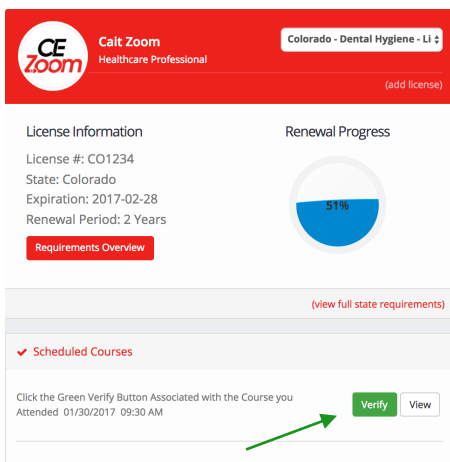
CE Zoom

Cait Zoom

Healthcare Professional

Colorado - Dental Hygiene - Li

(add license)

License Information

License #: CO1234

State: Colorado

Expiration: 2017-02-28

Renewal Period: 2 Years

Requirements Overview

Renewal Progress

51%

(view full state requirements)

Scheduled Courses

Click the Green Verify Button Associated with the Course you Attended 01/30/2017 09:30 AM

Verify

View